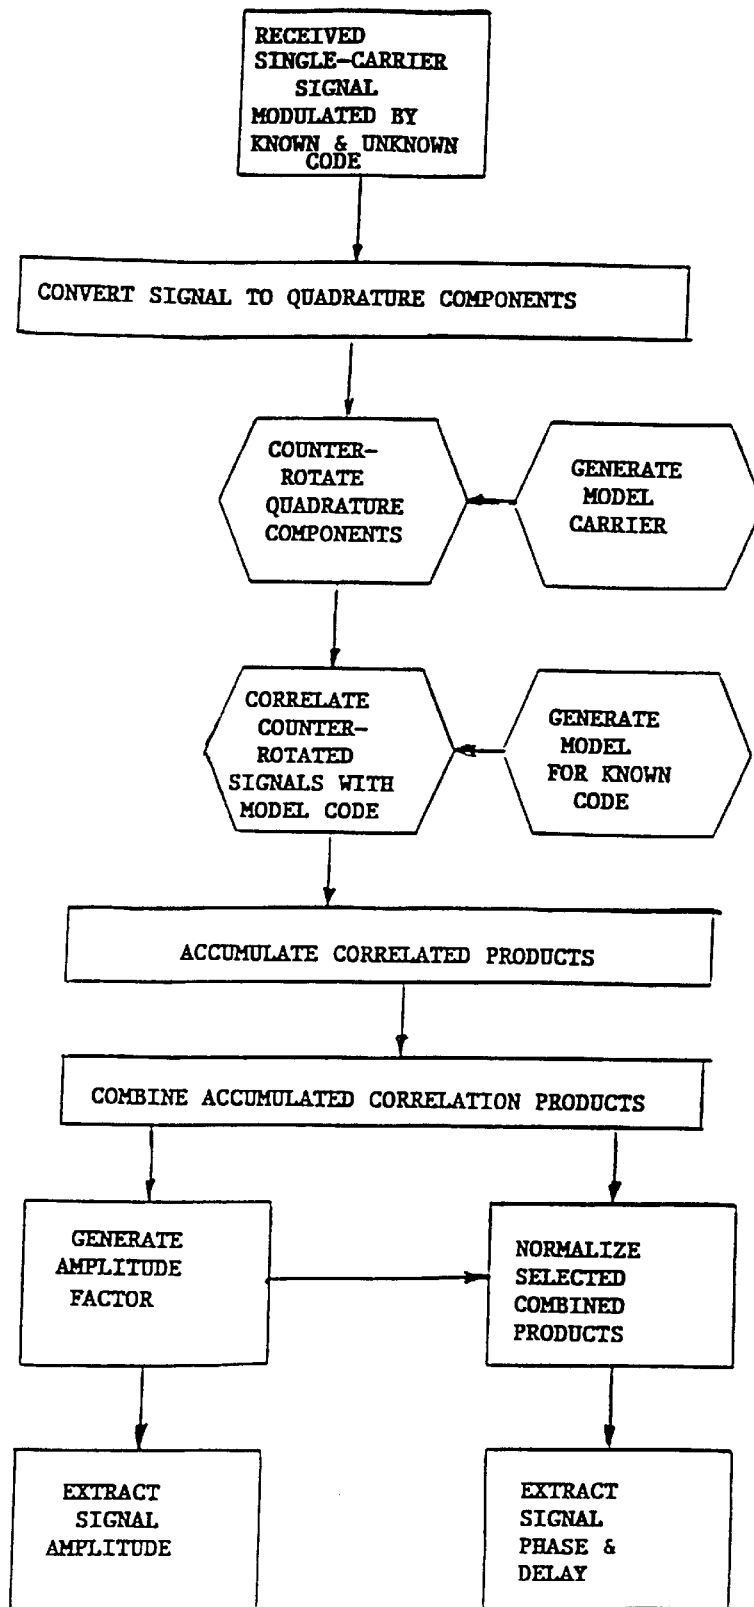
RECEIVED SINGLE-CARRIER SIGNAL MODULATED BY KNOWN & UNKNOWN CODE

CONVERT SIGNAL TO QUADRATURE COMPONENTS

COUNTER-ROTATE QUADRATURE COMPONENTS

GENERATE MODEL CARRIER

CORRELATE COUNTER-ROTATED SIGNALS WITH MODEL CODE

GENERATE MODEL FOR KNOWN CODE

ACCUMULATE CORRELATED PRODUCTS

COMBINE ACCUMULATED CORRELATION PRODUCTS

GENERATE AMPLITUDE FACTOR

NORMALIZE SELECTED COMBINED PRODUCTS

EXTRACT SIGNAL AMPLITUDE

EXTRACT SIGNAL PHASE & DELAY